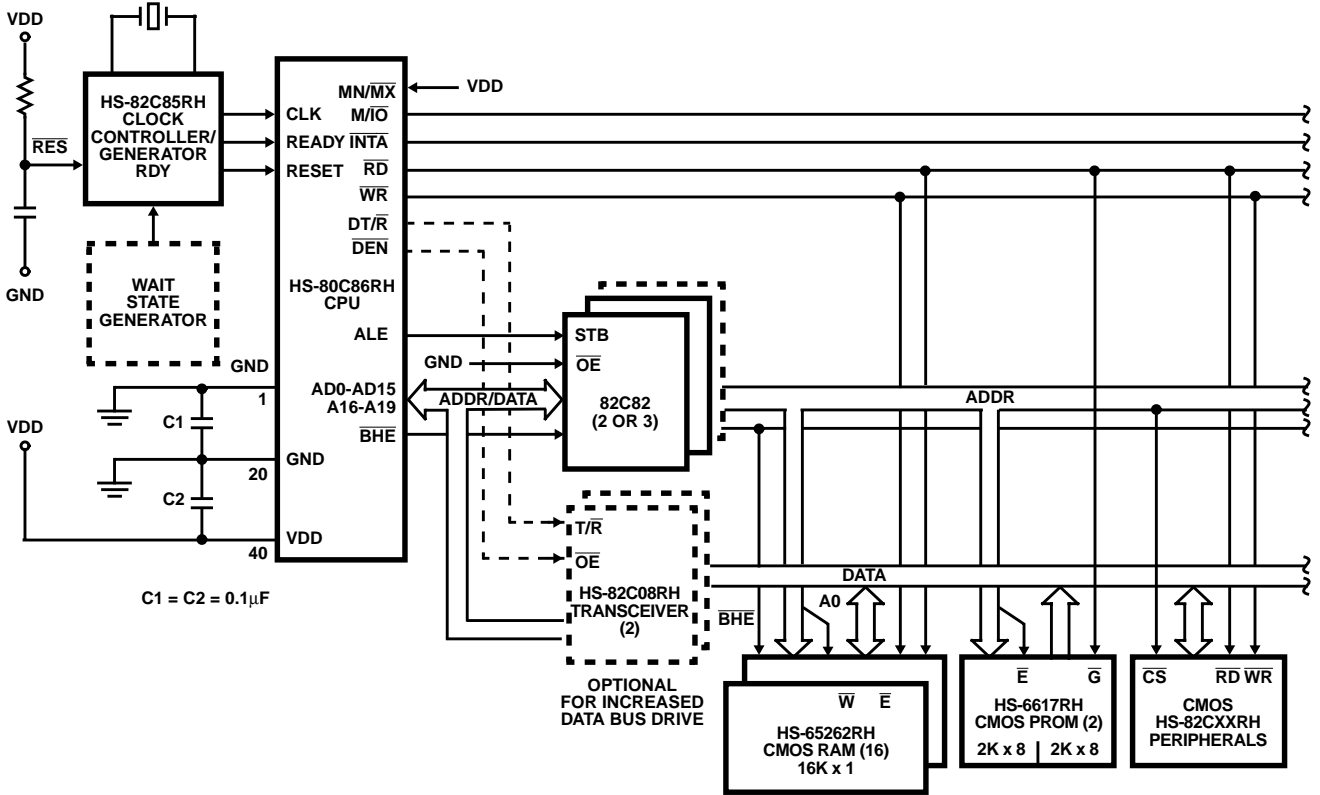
VDD

RES

GND

HS-82C85RH CLOCK CONTROLLER/ GENERATOR RDY

WAIT STATE GENERATOR

CLK
READY
RESET

MN/$\overline{MX}$
M/$\overline{IO}$
$\overline{INTA}$
$\overline{RD}$
$\overline{WR}$
DT/$\overline{R}$
$\overline{DEN}$

VDD

HS-80C86RH CPU

ALE

GND

1

AD0-AD15
A16-A19

$\overline{BHE}$

VDD

C1

20

GND

C2

40

VDD

C1 = C2 = 0.1$\mu$F

STB

GND

$\overline{OE}$

ADDR/DATA

82C82 (2 OR 3)

ADDR

T/$\overline{R}$

$\overline{OE}$

HS-82C08RH TRANSCEIVER (2)

OPTIONAL FOR INCREASED DATA BUS DRIVE

DATA

A0

$\overline{BHE}$

$\overline{W}$ $\overline{E}$

HS-65262RH CMOS RAM (16) 16K x 1

$\overline{E}$ $\overline{G}$

HS-6617RH CMOS PROM (2)

2K x 8 | 2K x 8

$\overline{CS}$ $\overline{RD}$ $\overline{WR}$

CMOS HS-82CXXRH PERIPHERALS